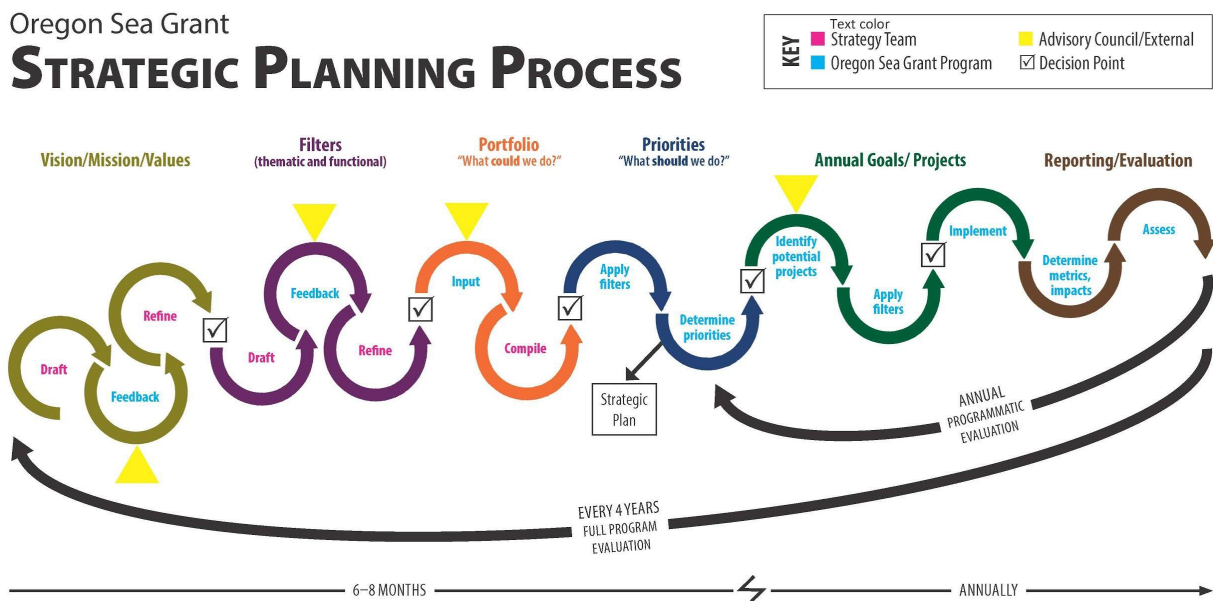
Oregon Sea Grant
STRATEGIC PLANNING PROCESS

KEY
Text color
Strategy Team
Oregon Sea Grant Program
Advisory Council/External
☑ Decision Point

Vision/Mission/Values
Filters
(thematic and functional)
Portfolio
"What could we do?"
Priorities
"What should we do?"
Annual Goals/ Projects
Reporting/Evaluation

Draft
Refine
Feedback
☑
Feedback
Draft
Refine
☑
Input
Compile
☑
Apply filters
Determine priorities
Strategic Plan
☑
Identify potential projects
Apply filters
☑
Implement
Determine metrics, impacts
Assess

ANNUAL PROGRAMMATIC EVALUATION
EVERY 4 YEARS FULL PROGRAM EVALUATION

6–8 MONTHS
ANNUALLY